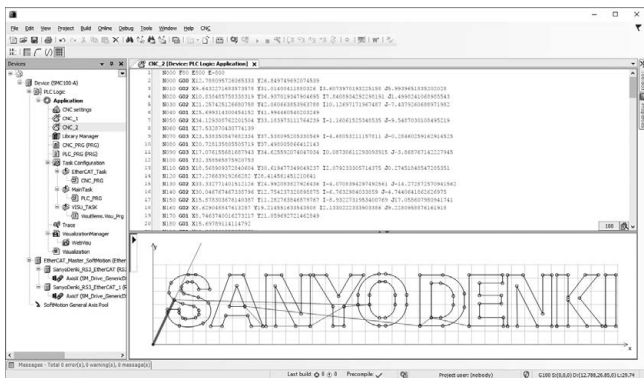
File Edit View Project Build Online Debug Tools Window Help CNC

Devices

Device (SMC100-A)
PLC Logic
Application
CNC settings
CNC_1
CNC_2
Library Manager
CNC_PRG (PRG)
PLC_PRG (PRG)
Task Configuration
EtherCAT_Task
CNC_PRG
MainTask
PLC_PRG
VISU_TASK
VisuElems.Visu_Prg
Trace
VisualizationManager
WebVisu
Visualization
EtherCAT_Master_SoftMotion (Ether
SanyoDenki_RS3_EtherCAT (RS
AxisX (SM_Drive_GenericDS
SanyoDenki_RS3_EtherCAT_1 (R
AxisY (SM_Drive_GenericDS
SoftMotion General Axis Pool

CNC_2 [Device: PLC Logic: Application]

1 N000 F50 E500 E-500
2 N000 G00 X12.785099572605333 Y26.849749692074839
3 N010 G01 X9.643327165397347 Y26.01408418503825 I5.457597018352516 J5.990965183920035
4 N020 G01 X10.03845575033319 Y26.937019547996 I7.540559342298191 J1.499
5 N030 G01 X21.257425126880758 Y21.065583653963789 I10.126971179674
6 N040 G01 X25.6
7 N050 G01 X34.1
8 N060 G01 X27.5
9 N070 G01 X23.5
10 N080 G01 X20.7
11 N090 G01 X17.0
12 N100 G01 X13.7
13 N110 G01 X15.5
14 N120 G01 X27.2
15 N130 G01 X35.3
16 N140 G01 X28.0
17 N150 G01 X15.9
18 N160 G01 X6.8
19 N170 G01 X5.7
20 N180 G01 X5.6

100

SANYO DENKI

Messages - Total 0 error(s), 0 warning(s), 0 message(s)
Last build: 0 0 Precompile: Project user: (nobody) G100 D(0,0,0) D(12.789,26.85,0) L:25.74